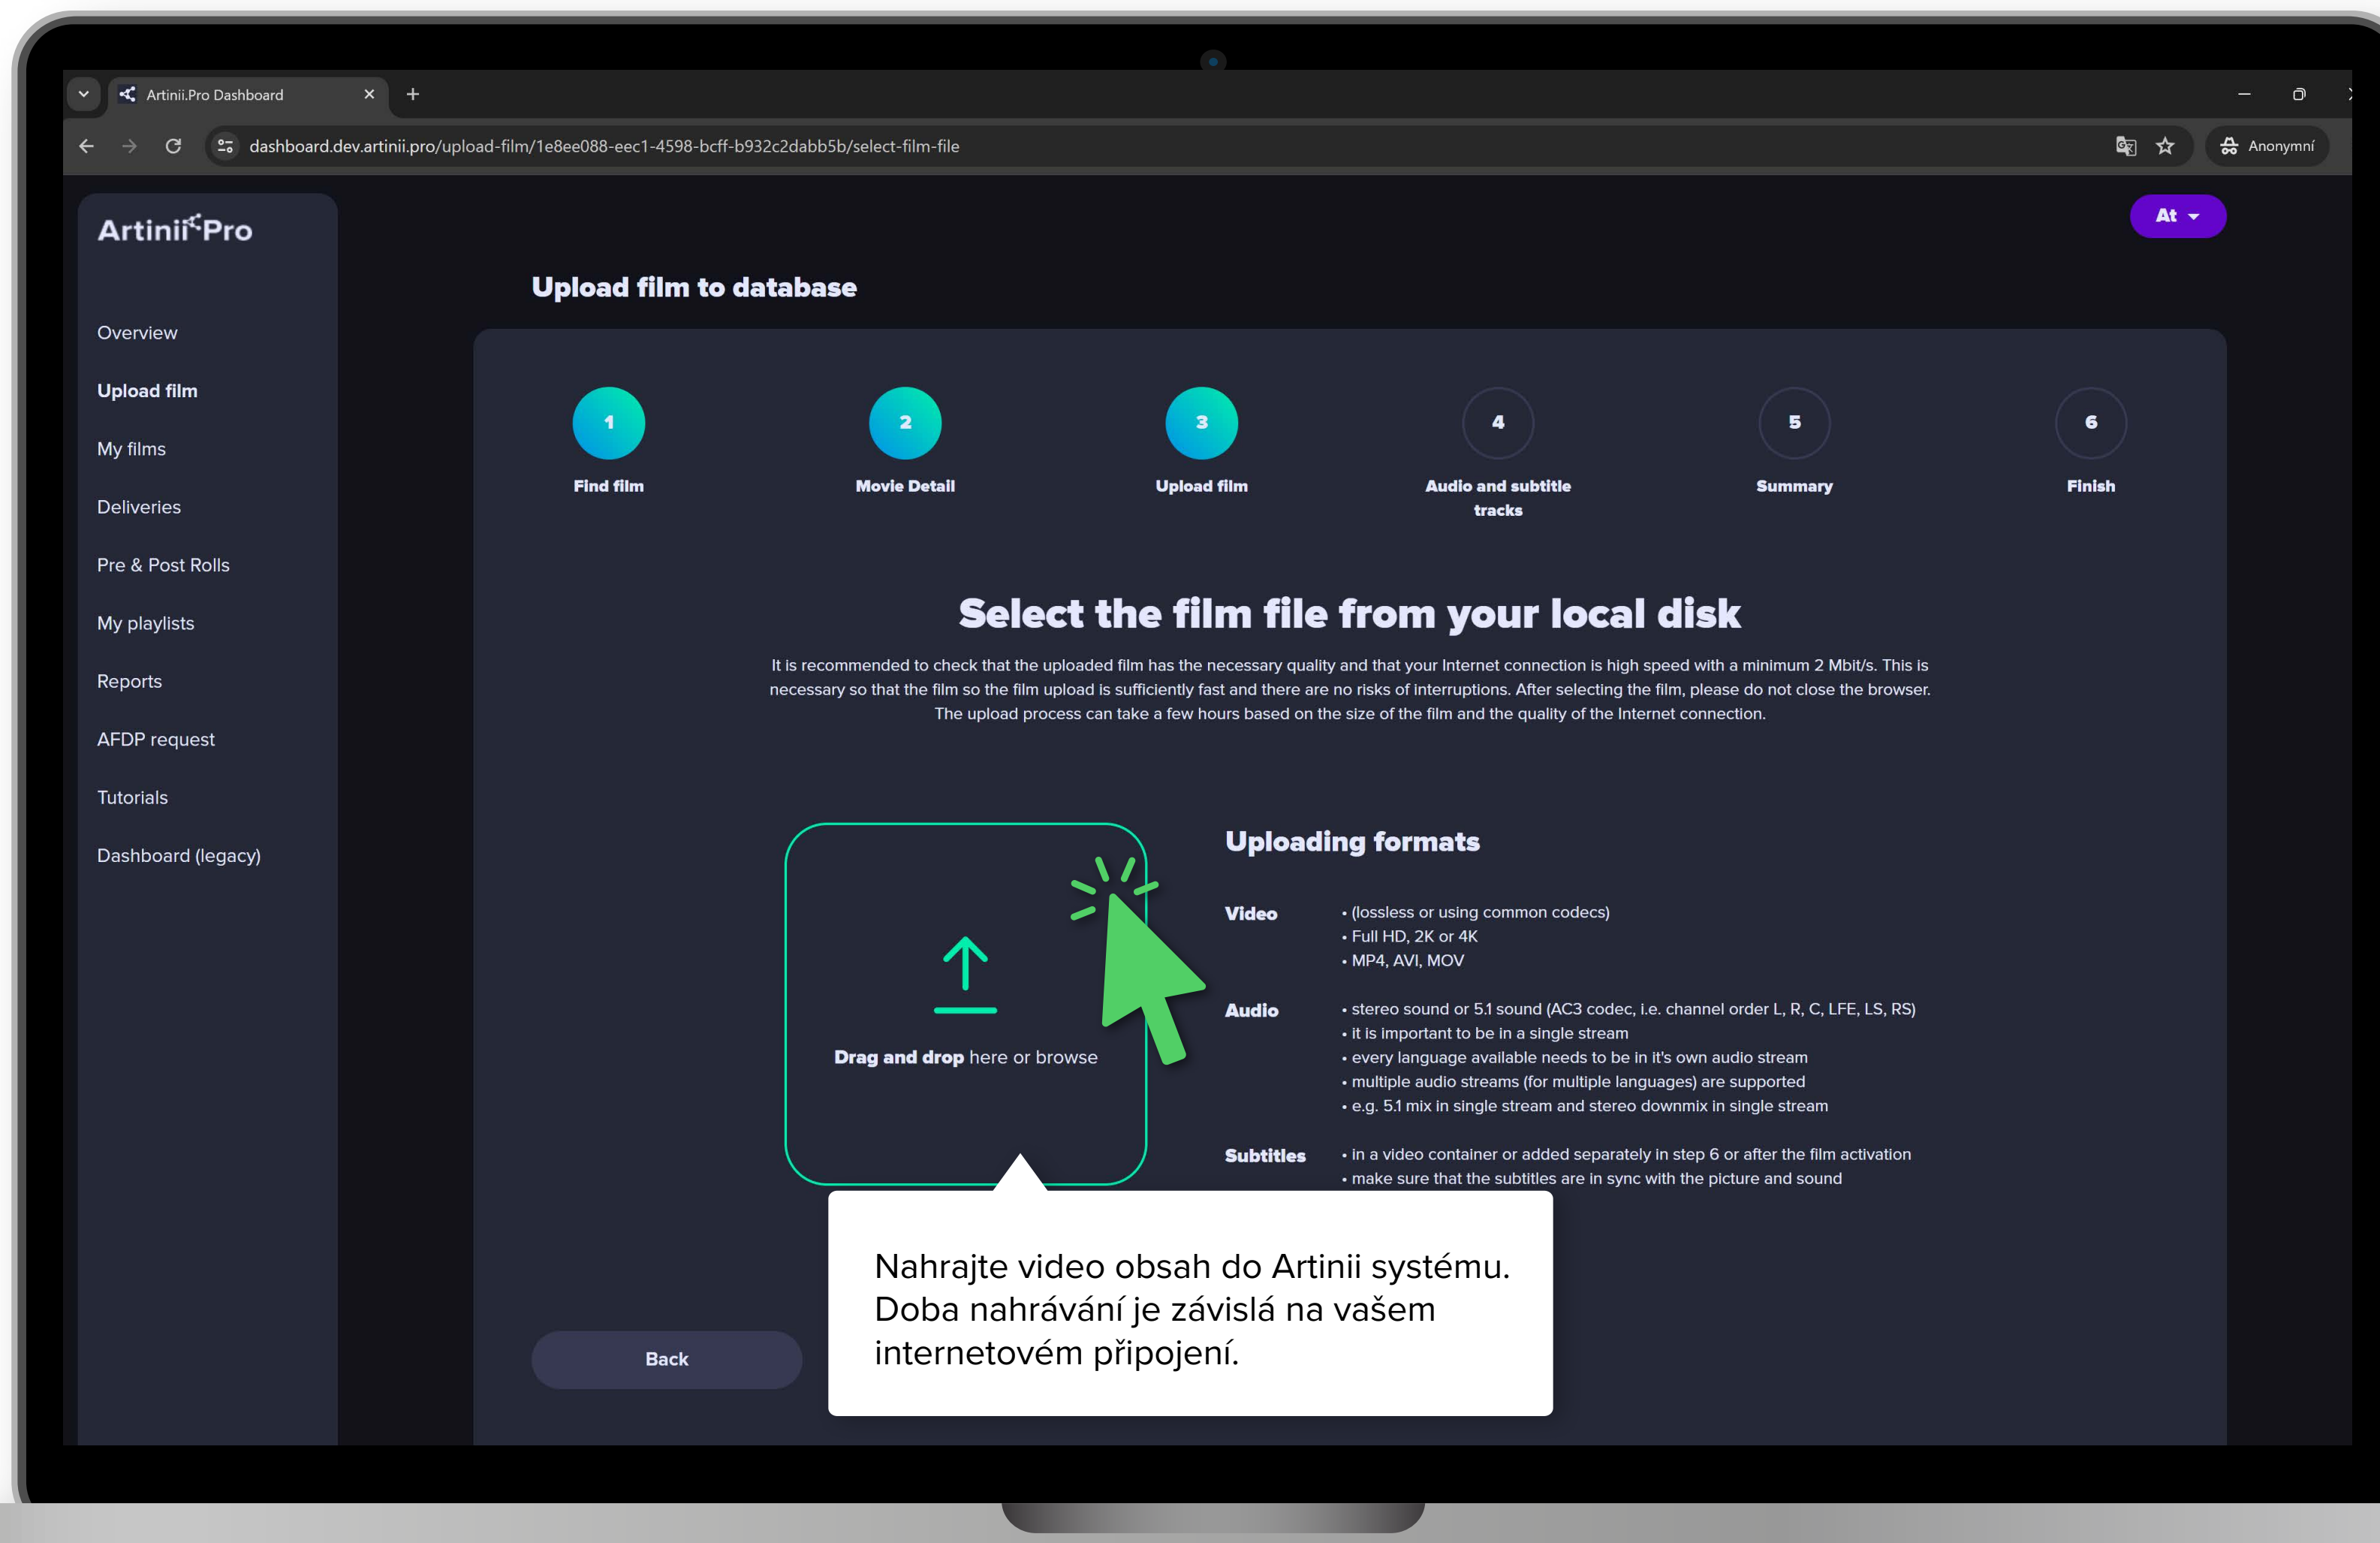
Artinii.Pro Dashboard ×

dashboard.dev.artinii.pro/upload-film/1e8ee088-eec1-4598-bcff-b932c2dabb5b/select-film-file

Anonymní

Artinii Pro

At

Overview

Upload film

My films

Deliveries

Pre & Post Rolls

My playlists

Reports

AFDP request

Tutorials

Dashboard (legacy)

Upload film to database

1 Find film

2 Movie Detail

3 Upload film

4 Audio and subtitle tracks

5 Summary

6 Finish

Select the film file from your local disk

It is recommended to check that the uploaded film has the necessary quality and that your Internet connection is high speed with a minimum 2 Mbit/s. This is necessary so that the film so the film upload is sufficiently fast and there are no risks of interruptions. After selecting the film, please do not close the browser. The upload process can take a few hours based on the size of the film and the quality of the Internet connection.

Drag and drop here or browse

Uploading formats

Video
• (lossless or using common codecs)
• Full HD, 2K or 4K
• MP4, AVI, MOV

Audio
• stereo sound or 5.1 sound (AC3 codec, i.e. channel order L, R, C, LFE, LS, RS)
• it is important to be in a single stream
• every language available needs to be in it's own audio stream
• multiple audio streams (for multiple languages) are supported
• e.g. 5.1 mix in single stream and stereo downmix in single stream

Subtitles
• in a video container or added separately in step 6 or after the film activation
• make sure that the subtitles are in sync with the picture and sound

Nahrajte video obsah do Artinii systému. Doba nahrávání je závislá na vašem internetovém připojení.

Back